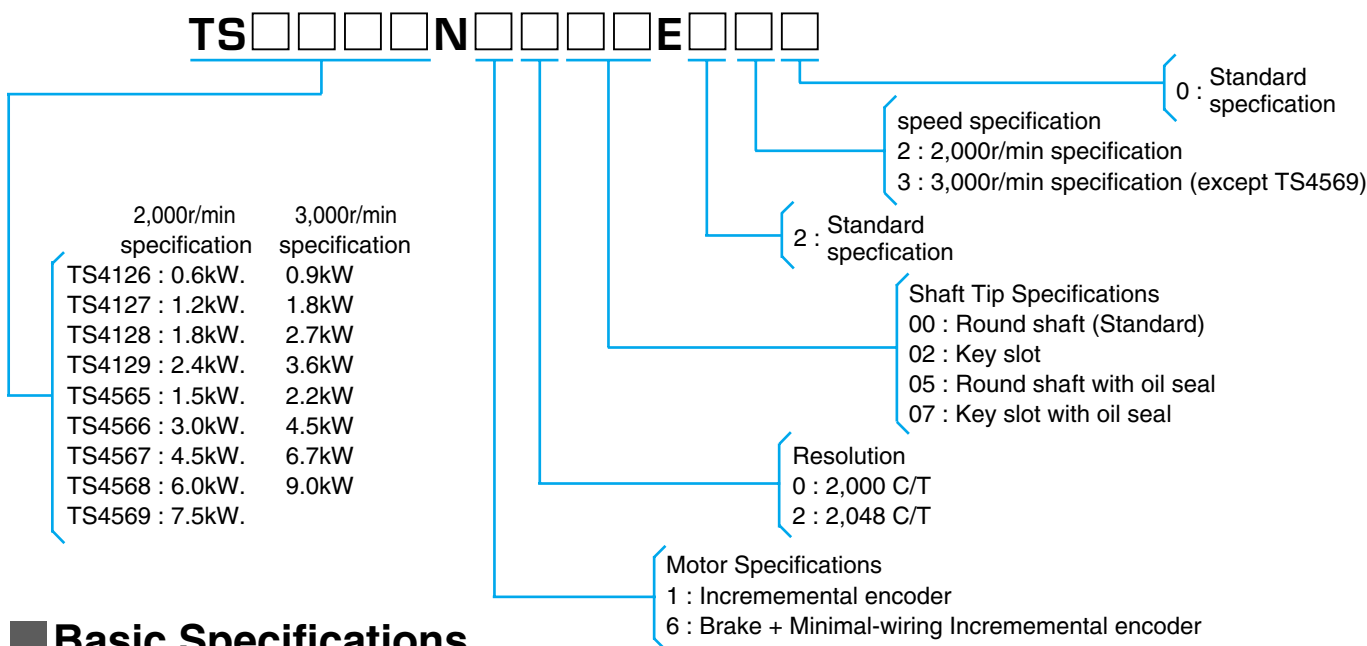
TS□□□□N□□□□E□□□

0 : Standard specfication

speed specification
2 : 2,000r/min specification
3 : 3,000r/min specification (except TS4569)

2 : Standard specfication

Shaft Tip Specifications
00 : Round shaft (Standard)
02 : Key slot
05 : Round shaft with oil seal
07 : Key slot with oil seal

Resolution
0 : 2,000 C/T
2 : 2,048 C/T

Motor Specifications
1 : Incremememtal encoder
6 : Brake + Minimal-wiring Incremememtal encoder

| | 2,000r/min specification | 3,000r/min specification |
|---|---|---|
| TS4126 : | 0.6kW. | 0.9kW |
| TS4127 : | 1.2kW. | 1.8kW |
| TS4128 : | 1.8kW. | 2.7kW |
| TS4129 : | 2.4kW. | 3.6kW |
| TS4565 : | 1.5kW. | 2.2kW |
| TS4566 : | 3.0kW. | 4.5kW |
| TS4567 : | 4.5kW. | 6.7kW |
| TS4568 : | 6.0kW. | 9.0kW |
| TS4569 : | 7.5kW. | |

Basic Specifications